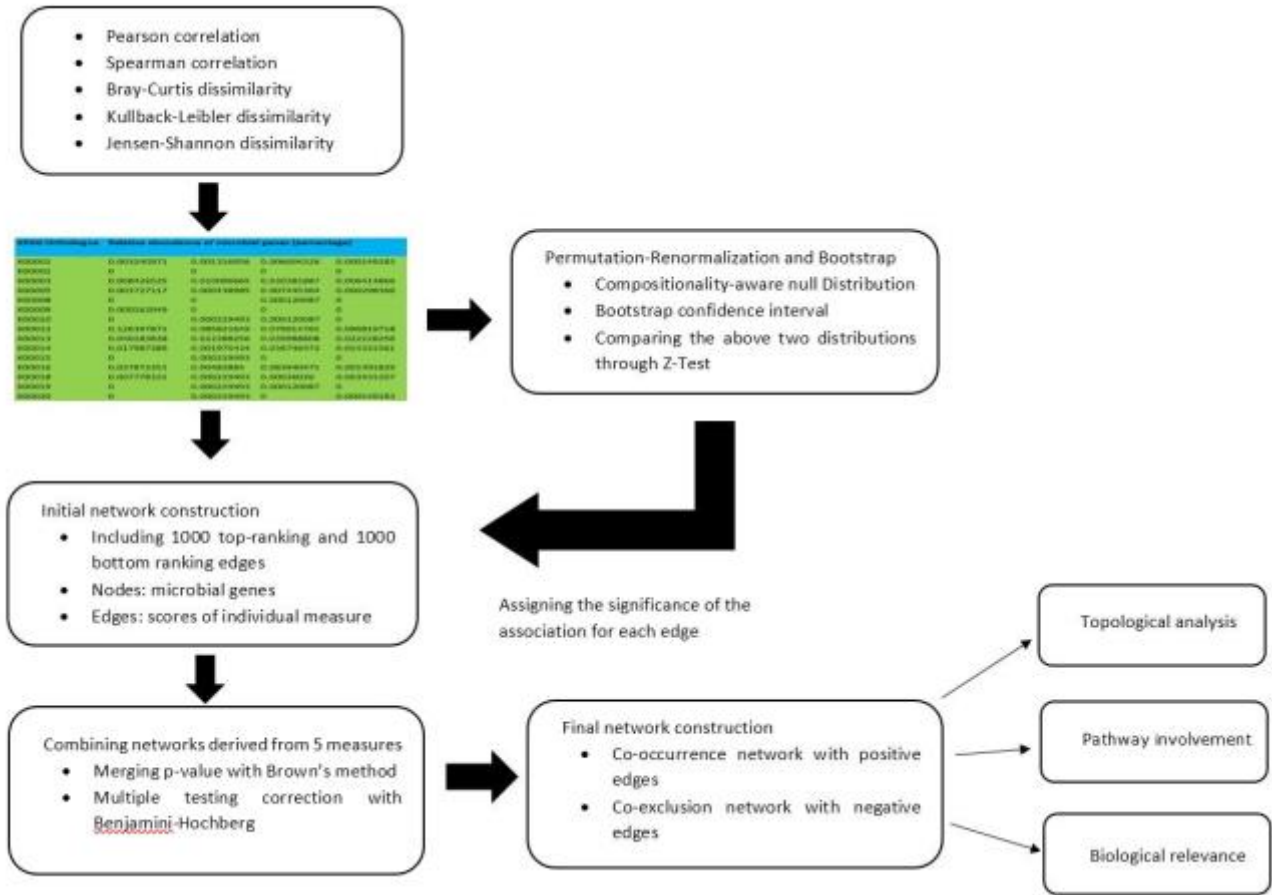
- Pearson correlation
- Spearman correlation
- Bray-Curtis dissimilarity
- Kullback-Leibler dissimilarity
- Jensen-Shannon dissimilarity

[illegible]

Permutation-Renormalization and Bootstrap
- Compositionality-aware null Distribution
- Bootstrap confidence interval
- Comparing the above two distributions through Z-Test

Initial network construction
- Including 1000 top-ranking and 1000 bottom ranking edges
- Nodes: microbial genes
- Edges: scores of individual measure

Assigning the significance of the association for each edge

Combining networks derived from 5 measures
- Merging p-value with Brown's method
- Multiple testing correction with Benjamini-Hochberg

Final network construction
- Co-occurrence network with positive edges
- Co-exclusion network with negative edges

Topological analysis

Pathway involvement

Biological relevance